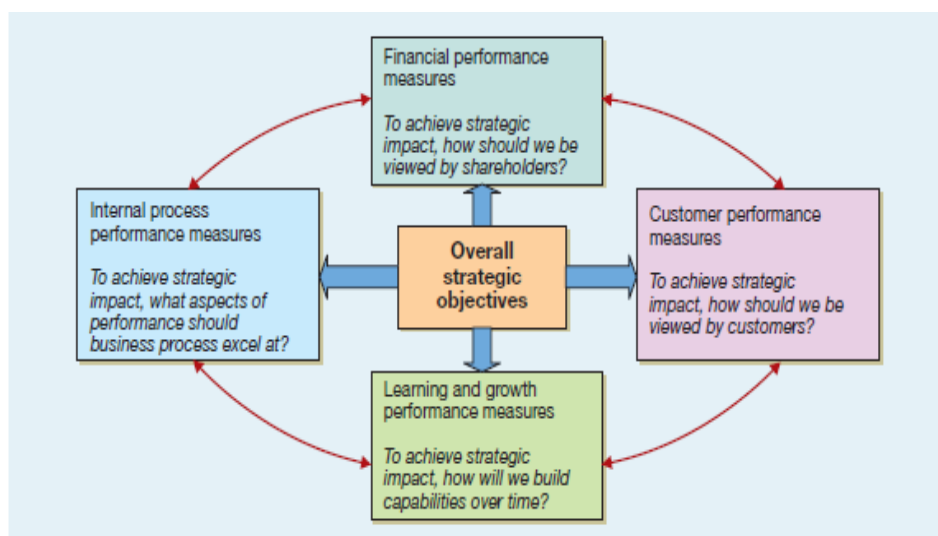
Financial performance measures

To achieve strategic impact, how should we be viewed by shareholders?

Internal process performance measures

To achieve strategic impact, what aspects of performance should business process excel at?

Overall strategic objectives

Customer performance measures

To achieve strategic impact, how should we be viewed by customers?

Learning and growth performance measures

To achieve strategic impact, how will we build capabilities over time?